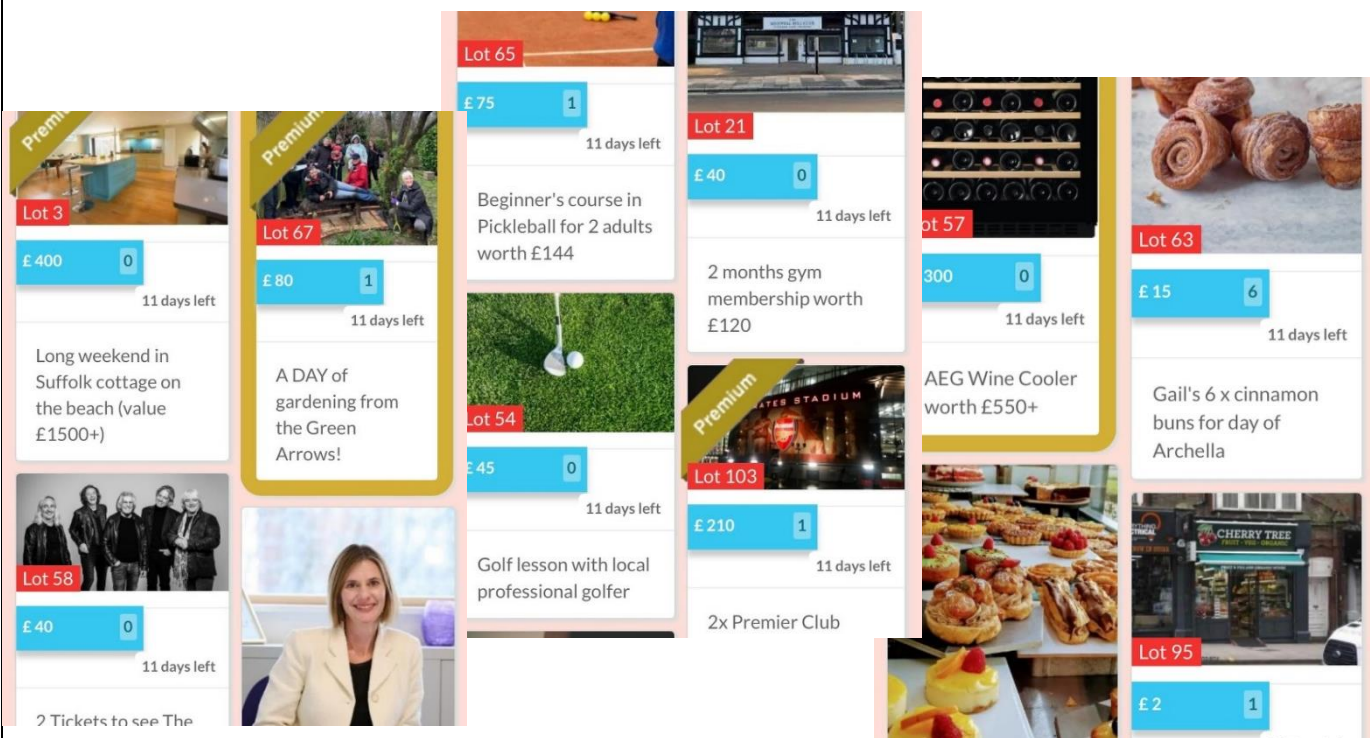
Premium

Lot 3

£ 400 0

11 days left

Long weekend in Suffolk cottage on the beach (value £1500+)

Lot 58

£ 40 0

11 days left

2 Tickets to see The

Premium

Lot 67

£ 80 1

11 days left

A DAY of gardening from the Green Arrows!

Lot 65

£ 75 1

11 days left

Beginner's course in Pickleball for 2 adults worth £144

Lot 54

£ 45 0

11 days left

Golf lesson with local professional golfer

Lot 21

£ 40 0

11 days left

2 months gym membership worth £120

Premium

ATES STADIUM

Lot 103

£ 210 1

11 days left

2x Premier Club

ot 57

300 0

11 days left

AEG Wine Cooler worth £550+

Lot 63

£ 15 6

11 days left

Gail's 6 x cinnamon buns for day of Archella

CHERRY TREE

Lot 95

£ 2 1